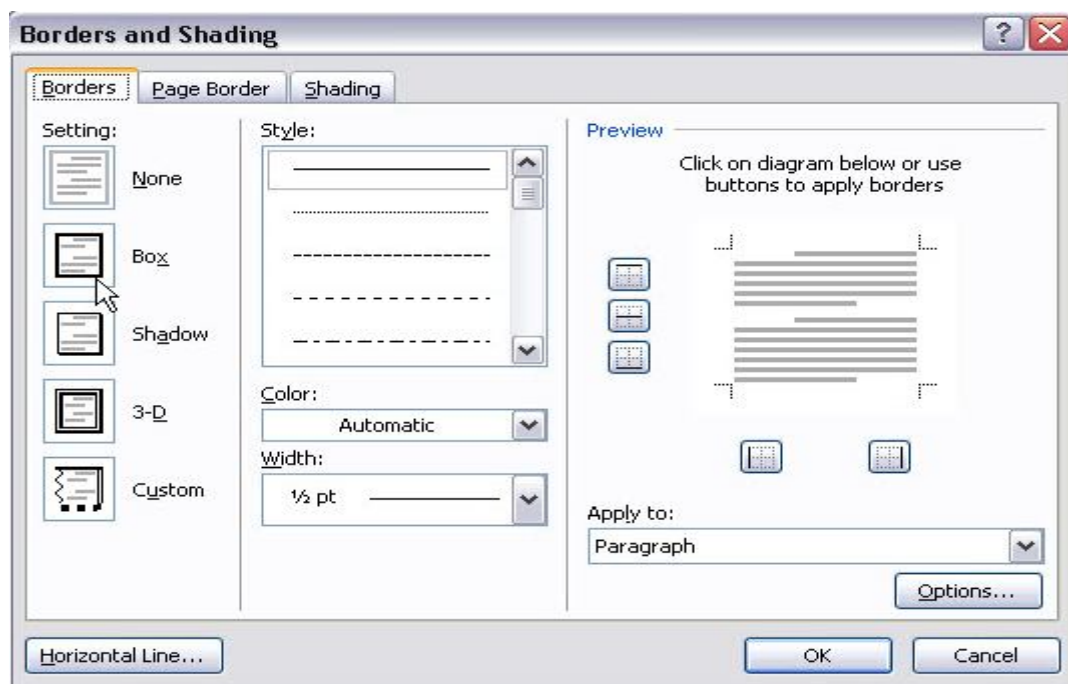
Borders and Shading

Borders
Page Border
Shading

Setting:
None
Box
Shadow
3-D
Custom

Style:

Color:
Automatic

Width:
½ pt

Preview
Click on diagram below or use buttons to apply borders

Apply to:
Paragraph

Options...

Horizontal Line...
OK
Cancel